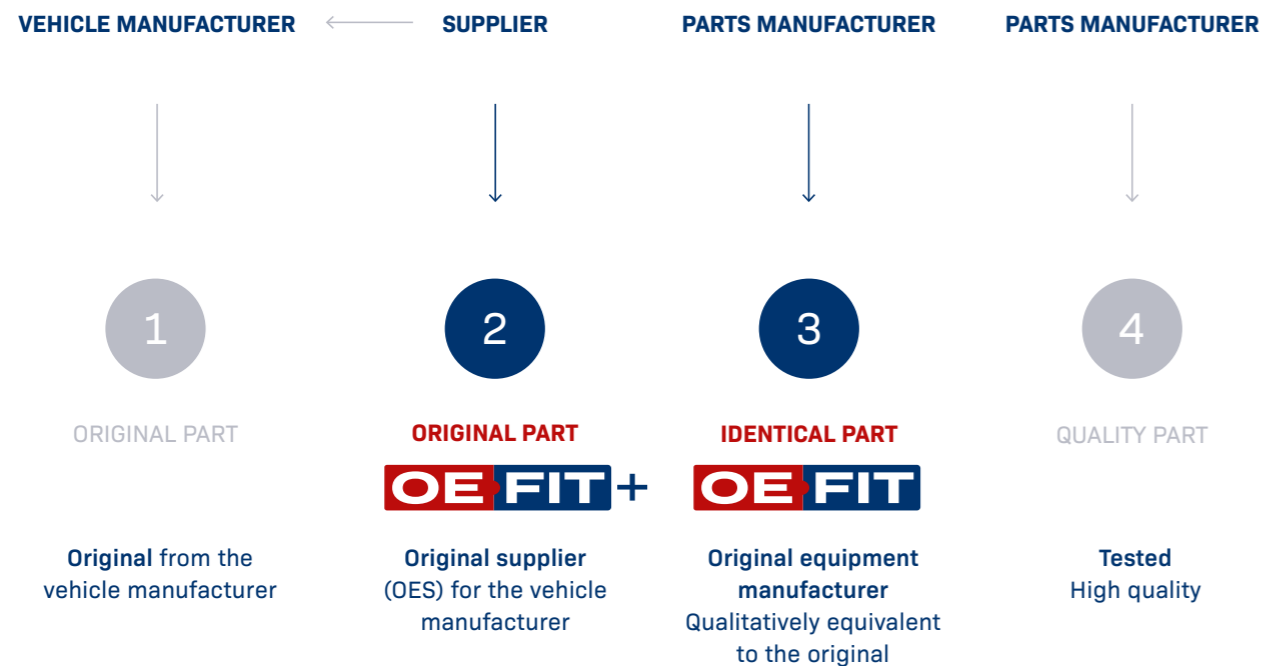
VEHICLE MANUFACTURER
SUPPLIER
PARTS MANUFACTURER
PARTS MANUFACTURER

1
ORIGINAL PART
Original from the vehicle manufacturer

2
ORIGINAL PART
OE FIT +
Original supplier (OES) for the vehicle manufacturer

3
IDENTICAL PART
OE FIT
Original equipment manufacturer
Qualitatively equivalent to the original

4
QUALITY PART
Tested
High quality